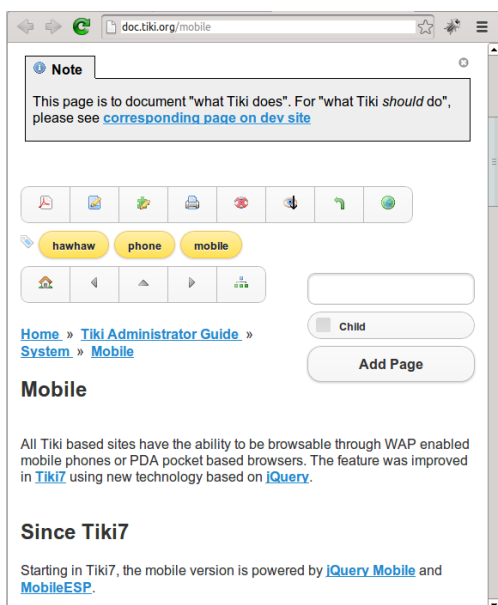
doc.tiki.org/mobile

Note

This page is to document "what Tiki does". For "what Tiki *should* do", please see corresponding page on dev site

hawhaw phone mobile

Child

Add Page

Home » Tiki Administrator Guide » System » Mobile

Mobile

All Tiki based sites have the ability to be browsable through WAP enabled mobile phones or PDA pocket based browsers. The feature was improved in Tiki7 using new technology based on jQuery.

Since Tiki7

Starting in Tiki7, the mobile version is powered by jQuery Mobile and MobileESP.